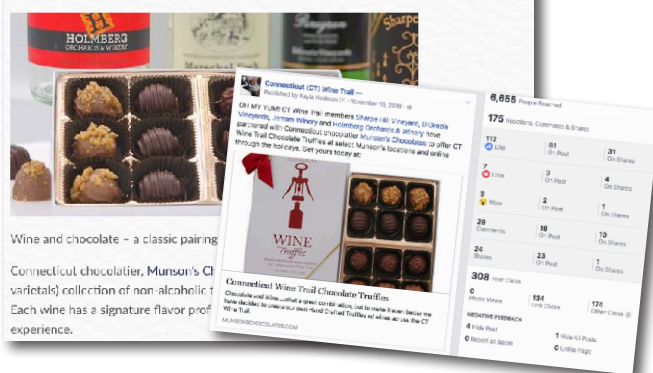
HOLMBERG ORCHARDS & WINERY

Wine and chocolate – a classic pairing

Connecticut chocolatier, Munson's Ch varietals) collection of non-alcoholic t Each wine has a signature flavor prof experience.

Connecticut (CT) Wine Trail
Published by Kayla Hedman · November 18, 2016

OH MY YUM! CT Wine Trail members Sharpe Hill Vineyard, DiGrazia Vineyards, Jonathan Edwards Winery, Jerram Winery and Holmberg Orchards & Winery have partnered with Connecticut chocolatier Munson's Chocolates to offer CT Wine Trail Chocolate Truffles at select Munson's locations and online through the holidays. Get yours today at:

WINE Truffles

Connecticut Wine Trail Chocolate Truffles
Chocolate and wine...what a great combination, but to make it even better we have decided to create our own hand crafted Truffles of wines across the CT Wine Trail.
MUNSONSCHOCOLATES.COM

6,655 People Reached
175 Reactions, Comments & Shares

| | | | |
|---|---|---|---|
| 112 Like | 81 On Post | 31 On Shares |
| 7 Love | 3 On Post | 4 On Shares |
| 3 Wow | 2 On Post | 1 On Shares |
| 29 Comments | 19 On Post | 10 On Shares |
| 24 Shares | 23 On Post | 1 On Shares |

308 Post Clicks

| | | |
|---|---|---|
| 0 Photo Views | 134 Link Clicks | 174 Other Clicks |

NEGATIVE FEEDBACK
4 Hide Post
1 Hide All Posts
0 Report as Spam
0 Unlike Page